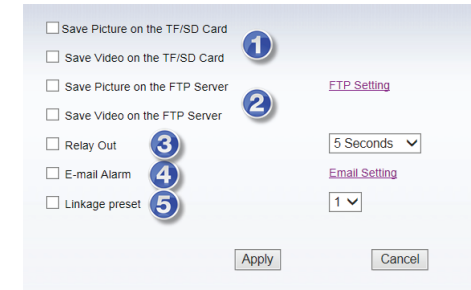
Save Picture on the TF/SD Card

Save Video on the TF/SD Card

1

Save Picture on the FTP Server

FTP Setting

2

Save Video on the FTP Server

Relay Out

3

5 Seconds

E-mail Alarm

4

Email Setting

Linkage preset

5

1

Apply

Cancel